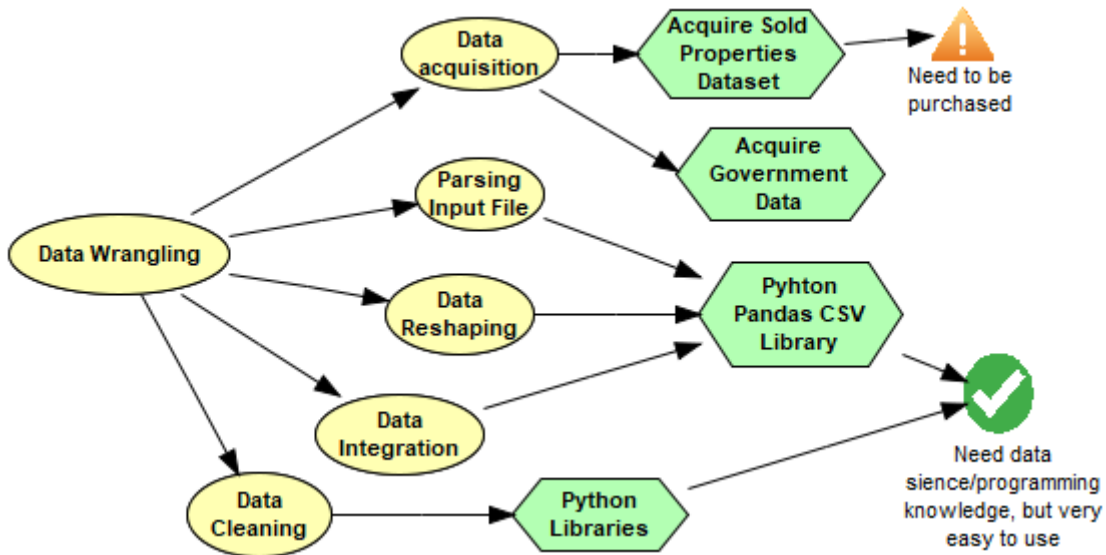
Data Wrangling

Data acquisition

Acquire Sold Properties Dataset

Need to be purchased

Acquire Government Data

Parsing Input File

Data Reshaping

Pyhton Pandas CSV Library

Data Integration

Data Cleaning

Python Libraries

Need data sience/programming knowledge, but very easy to use